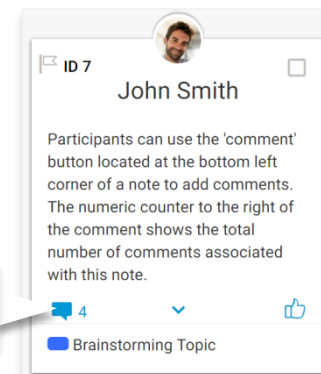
ID 7

John Smith

Participants can use the 'comment' button located at the bottom left corner of a note to add comments. The numeric counter to the right of the comment shows the total number of comments associated with this note.

4

Brainstorming Topic